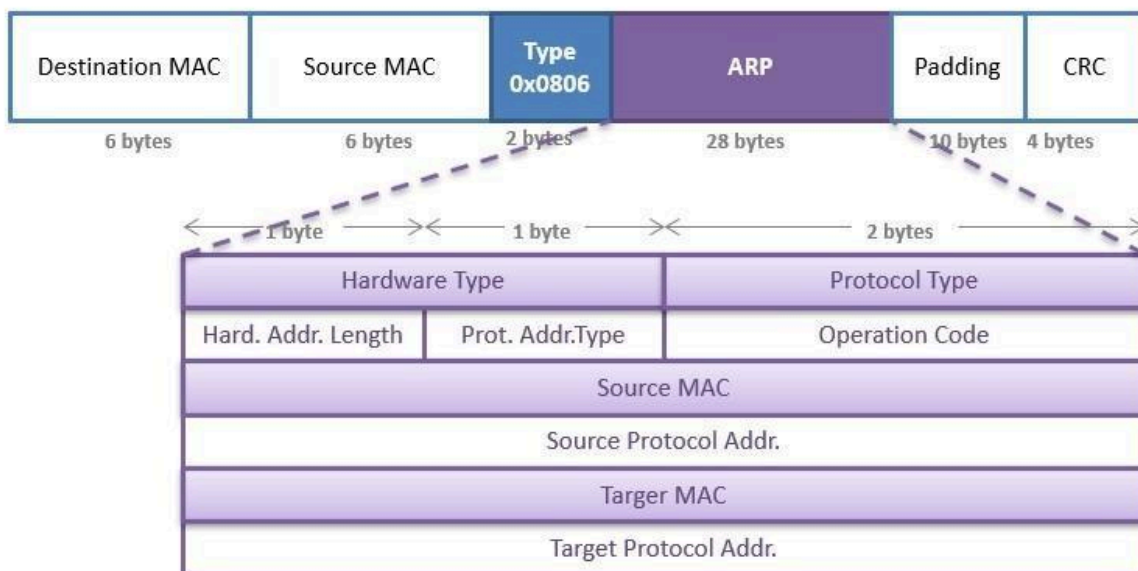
| Destination MAC | Source MAC | Type 0x0806 | ARP | Padding | CRC |
|---|---|---|---|---|---|
| 6 bytes | 6 bytes | 2 bytes | 28 bytes | 10 bytes | 4 bytes |

1 byte | 1 byte | 2 bytes

| Hardware Type | | Protocol Type |
|---|---|---|
| Hard. Addr. Length | Prot. Addr.Type | Operation Code |
| Source MAC | | |
| Source Protocol Addr. | | |
| Targer MAC | | |
| Target Protocol Addr. | | |